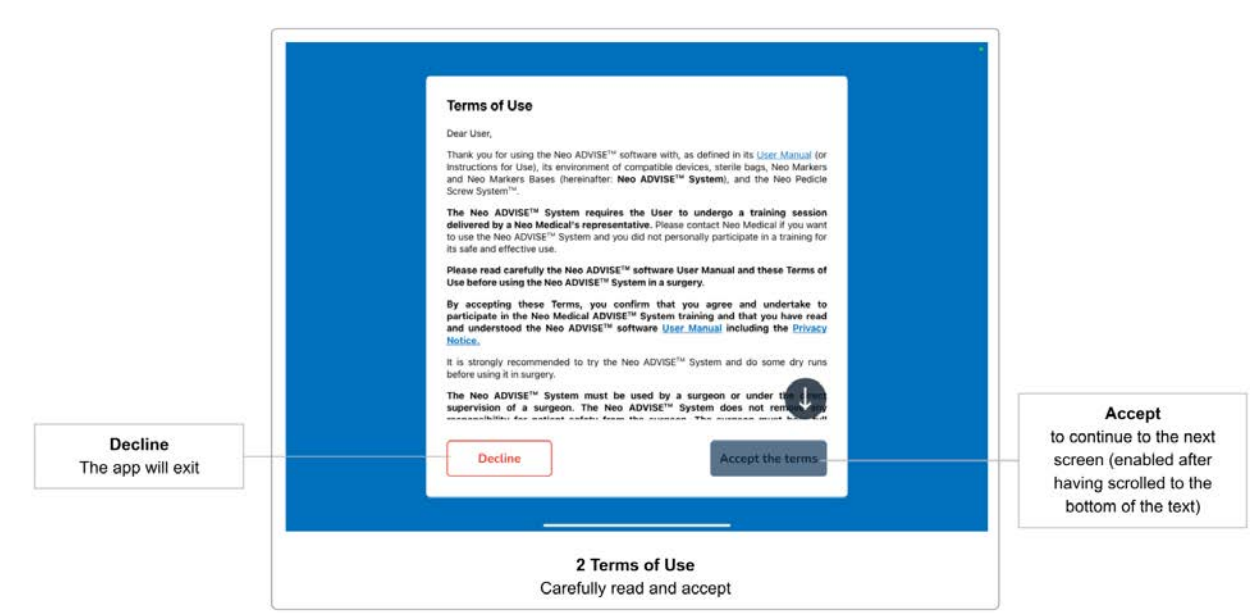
Terms of Use

Dear User,

Thank you for using the Neo ADVISE™ software with, as defined in its User Manual (or Instructions for Use), its environment of compatible devices, sterile bags, Neo Markers and Neo Markers Bases (hereinafter: **Neo ADVISE™ System**), and the Neo Pedicle Screw System™.

**The Neo ADVISE™ System requires the User to undergo a training session delivered by a Neo Medical's representative.** Please contact Neo Medical if you want to use the Neo ADVISE™ System and you did not personally participate in a training for its safe and effective use.

**Please read carefully the Neo ADVISE™ software User Manual and these Terms of Use before using the Neo ADVISE™ System in a surgery.**

**By accepting these Terms, you confirm that you agree and undertake to participate in the Neo Medical ADVISE™ System training and that you have read and understood the Neo ADVISE™ software User Manual including the Privacy Notice.**

It is strongly recommended to try the Neo ADVISE™ System and do some dry runs before using it in surgery.

**The Neo ADVISE™ System must be used by a surgeon or under the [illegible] supervision of a surgeon. The Neo ADVISE™ System does not rem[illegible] responsibility for patient safety from the surgeon. The surgeon must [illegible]**

Decline

Accept the terms

Decline
The app will exit

Accept
to continue to the next screen (enabled after having scrolled to the bottom of the text)

2 Terms of Use
Carefully read and accept